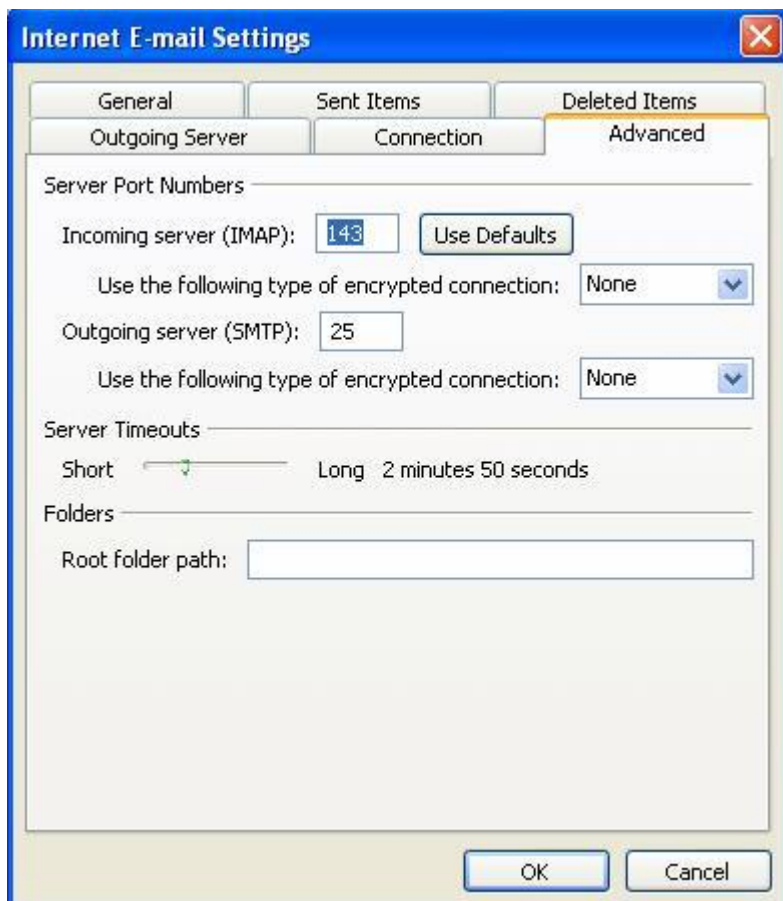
Internet E-mail Settings

General | Sent Items | Deleted Items
Outgoing Server | Connection | Advanced

Server Port Numbers

Incoming server (IMAP): 143 Use Defaults

Use the following type of encrypted connection: None

Outgoing server (SMTP): 25

Use the following type of encrypted connection: None

Server Timeouts

Short Long 2 minutes 50 seconds

Folders

Root folder path:

OK Cancel